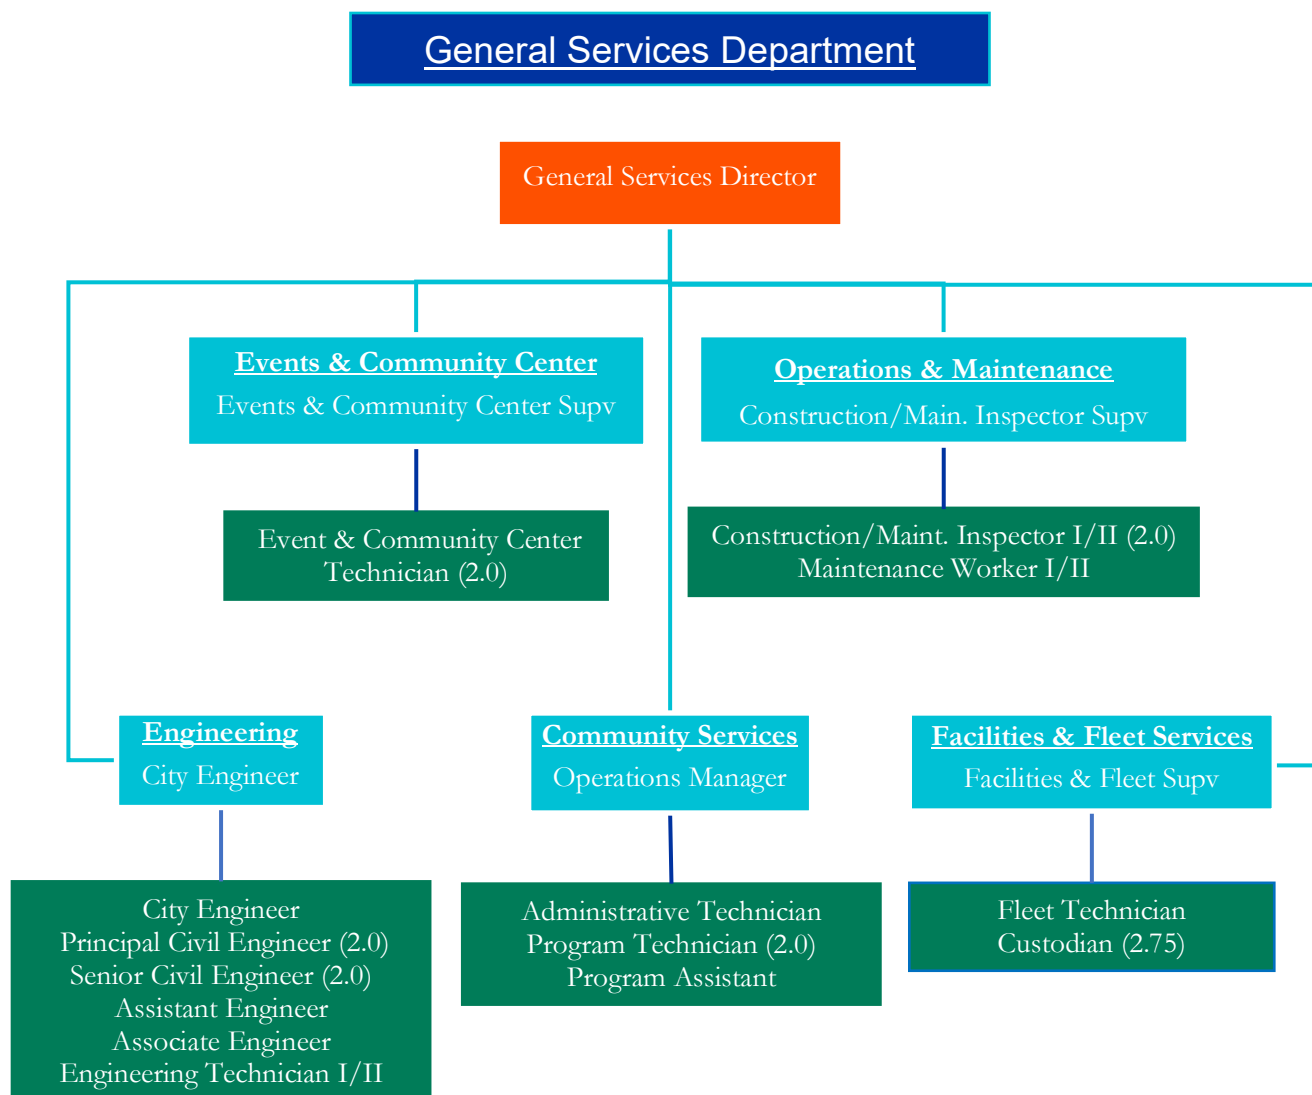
General Services Department

General Services Director

Events & Community Center
Events & Community Center Supv

Event & Community Center Technician (2.0)

Operations & Maintenance
Construction/Main. Inspector Supv

Construction/Maint. Inspector I/II (2.0)
Maintenance Worker I/II

Engineering
City Engineer

City Engineer
Principal Civil Engineer (2.0)
Senior Civil Engineer (2.0)
Assistant Engineer
Associate Engineer
Engineering Technician I/II

Community Services
Operations Manager

Administrative Technician
Program Technician (2.0)
Program Assistant

Facilities & Fleet Services
Facilities & Fleet Supv

Fleet Technician
Custodian (2.75)